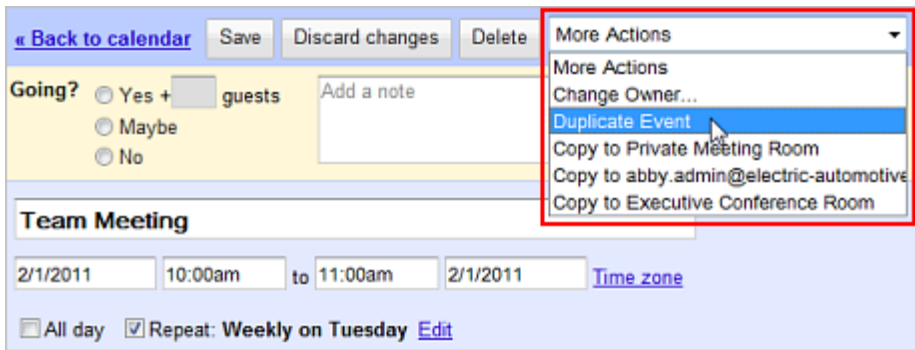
« Back to calendar Save Discard changes Delete More Actions

More Actions
Change Owner...
Duplicate Event
Copy to Private Meeting Room
Copy to abby.admin@electric-automotive
Copy to Executive Conference Room

Going? Yes + guests
Maybe
No

Add a note

Team Meeting

2/1/2011 10:00am to 11:00am 2/1/2011 Time zone

All day Repeat: Weekly on Tuesday Edit